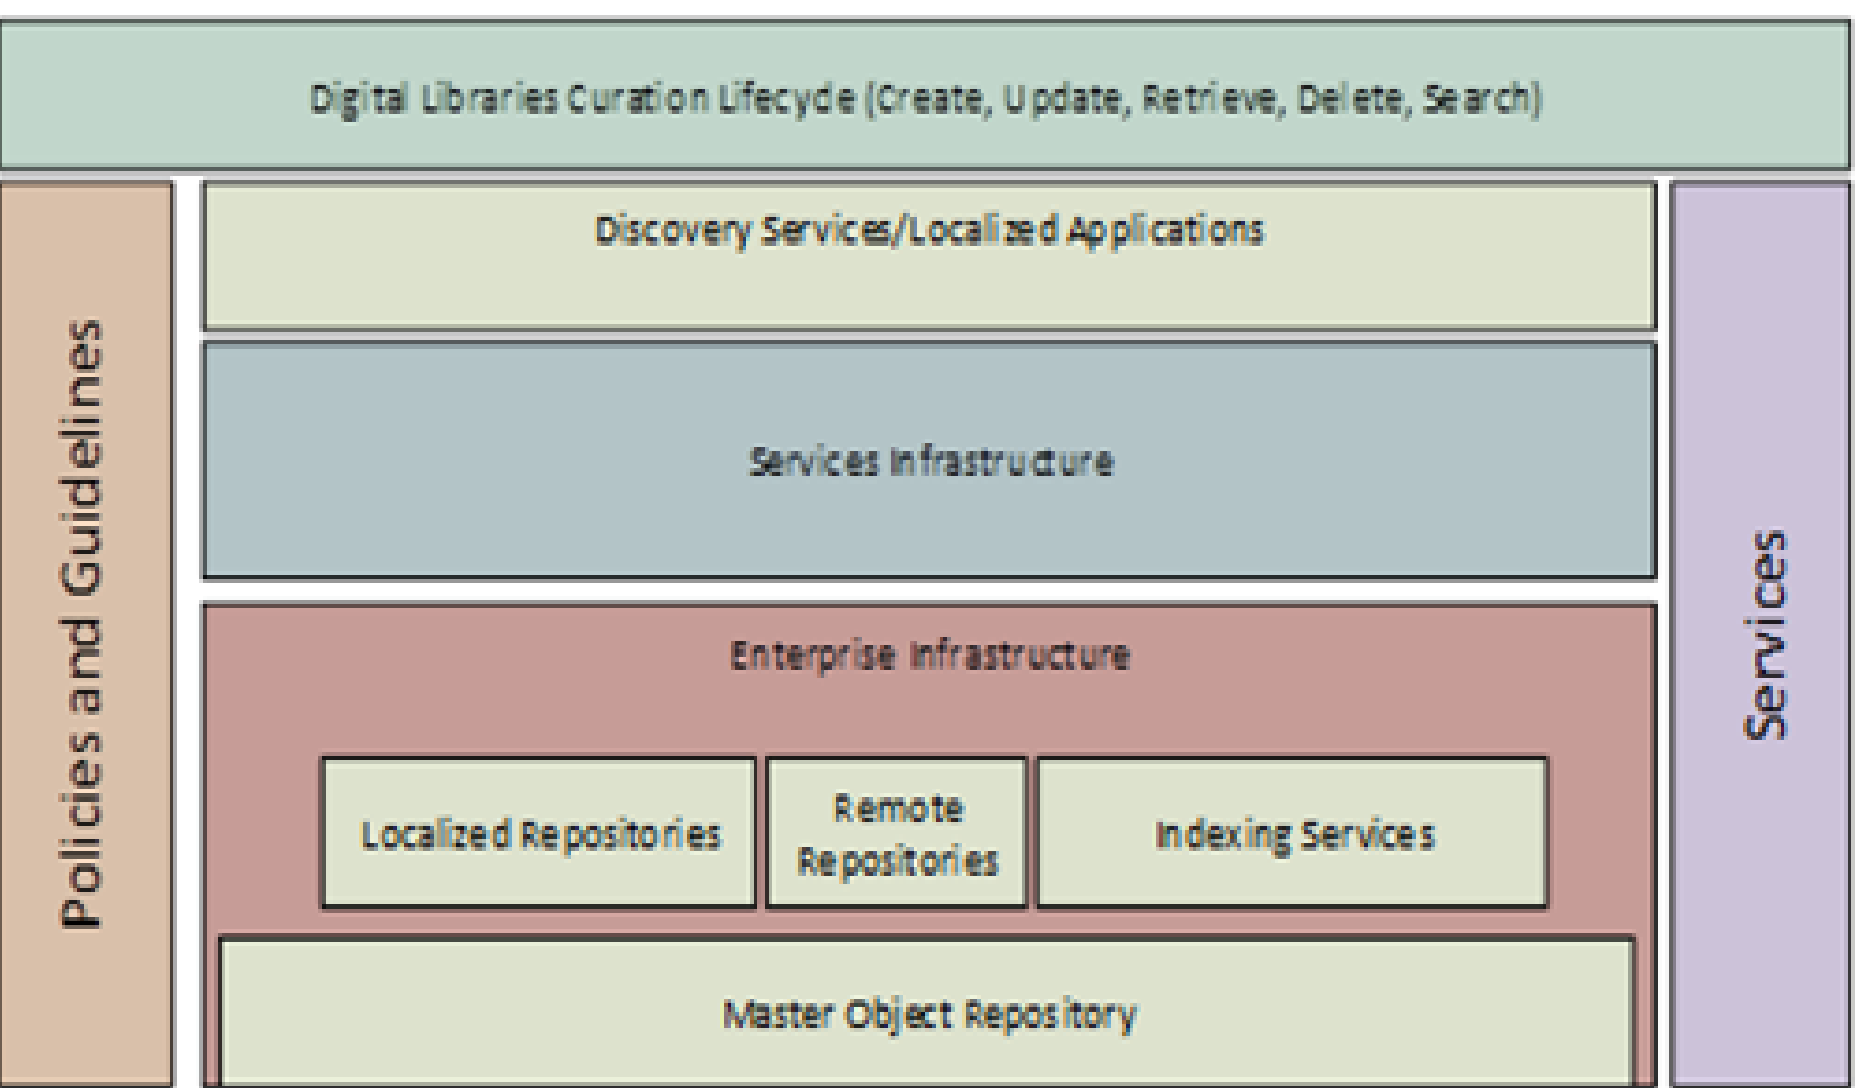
Digital Libraries Curation Lifecycle (Create, Update, Retrieve, Delete, Search)

Policies and Guidelines

Discovery Services/Localized Applications

Services Infrastructure

Enterprise Infrastructure

Localized Repositories

Remote Repositories

Indexing Services

Master Object Repository

Services